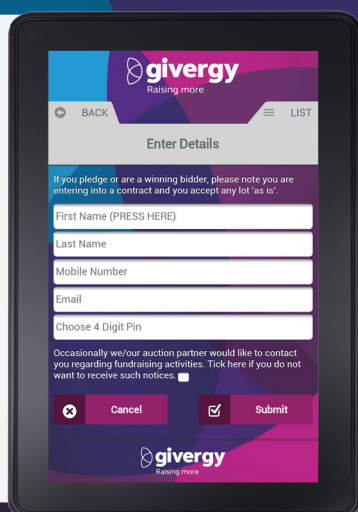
givergy
Raising more

BACK

LIST

Enter Details

If you pledge or are a winning bidder, please note you are entering into a contract and you accept any lot 'as is'.

First Name (PRESS HERE)

Last Name

Mobile Number

Email

Choose 4 Digit Pin

Occasionally we/our auction partner would like to contact you regarding fundraising activities. Tick here if you do not want to receive such notices.

Cancel

Submit

givergy
Raising more